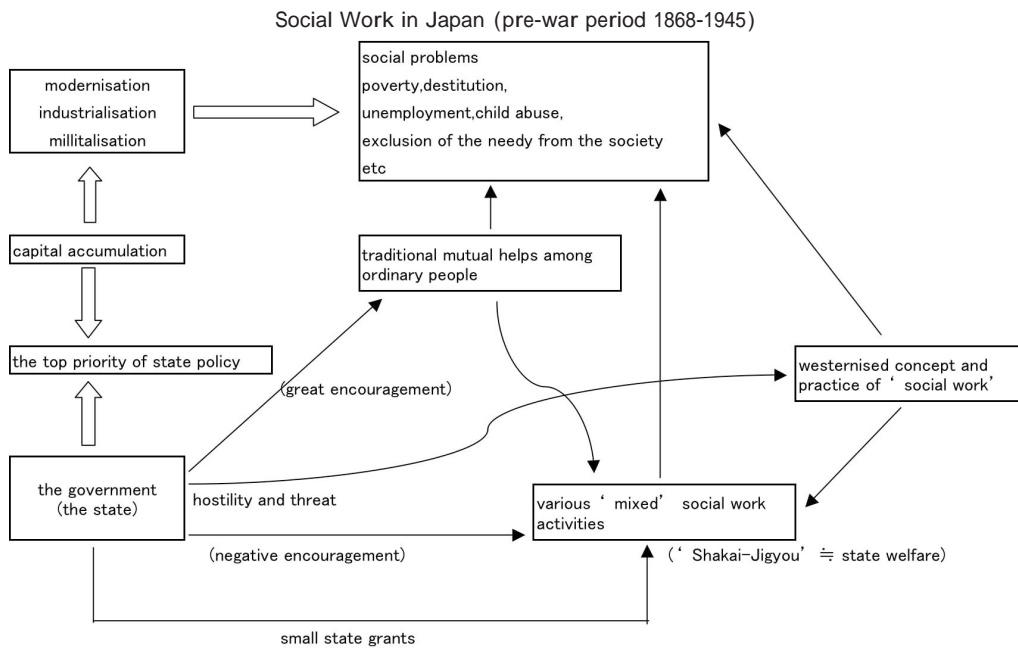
Social Work in Japan (pre-war period 1868-1945)

modernisation
industrialisation
millitalisation

social problems
poverty,destitution,
unemployment,child abuse,
exclusion of the needy from the society
etc

capital accumulation

traditional mutual helps among ordinary people

the top priority of state policy

westernised concept and practice of ‘ social work’

(great encouragement)

the government
(the state)

hostility and threat

various ‘ mixed’ social work activities

(negative encouragement)

(‘ Shakai-Jigyou’ ≒ state welfare)

small state grants